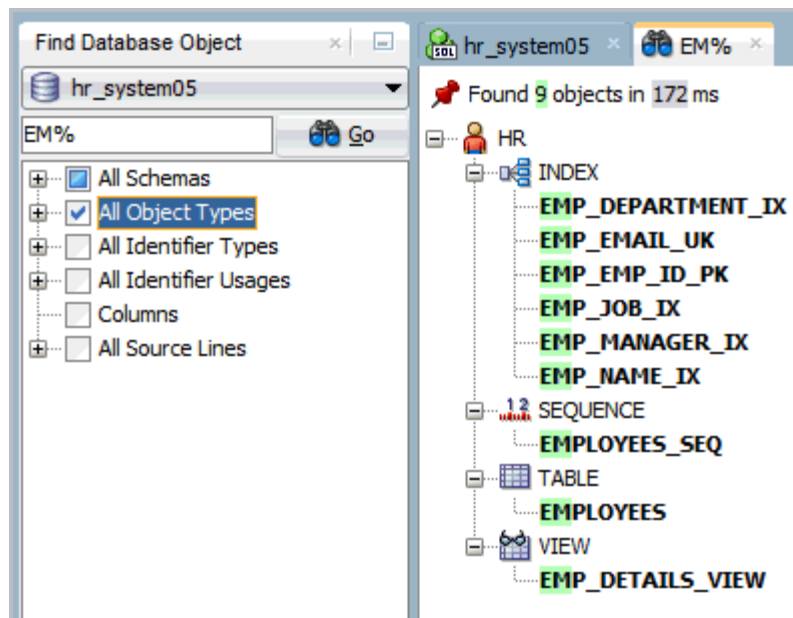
Find Database Object
hr_system05
EM%
Go
All Schemas
All Object Types
All Identifier Types
All Identifier Usages
Columns
All Source Lines

hr_system05
EM%
Found 9 objects in 172 ms
HR
INDEX
EMP_DEPARTMENT_IX
EMP_EMAIL_UK
EMP_EMP_ID_PK
EMP_JOB_IX
EMP_MANAGER_IX
EMP_NAME_IX
SEQUENCE
EMPLOYEES_SEQ
TABLE
EMPLOYEES
VIEW
EMP_DETAILS_VIEW